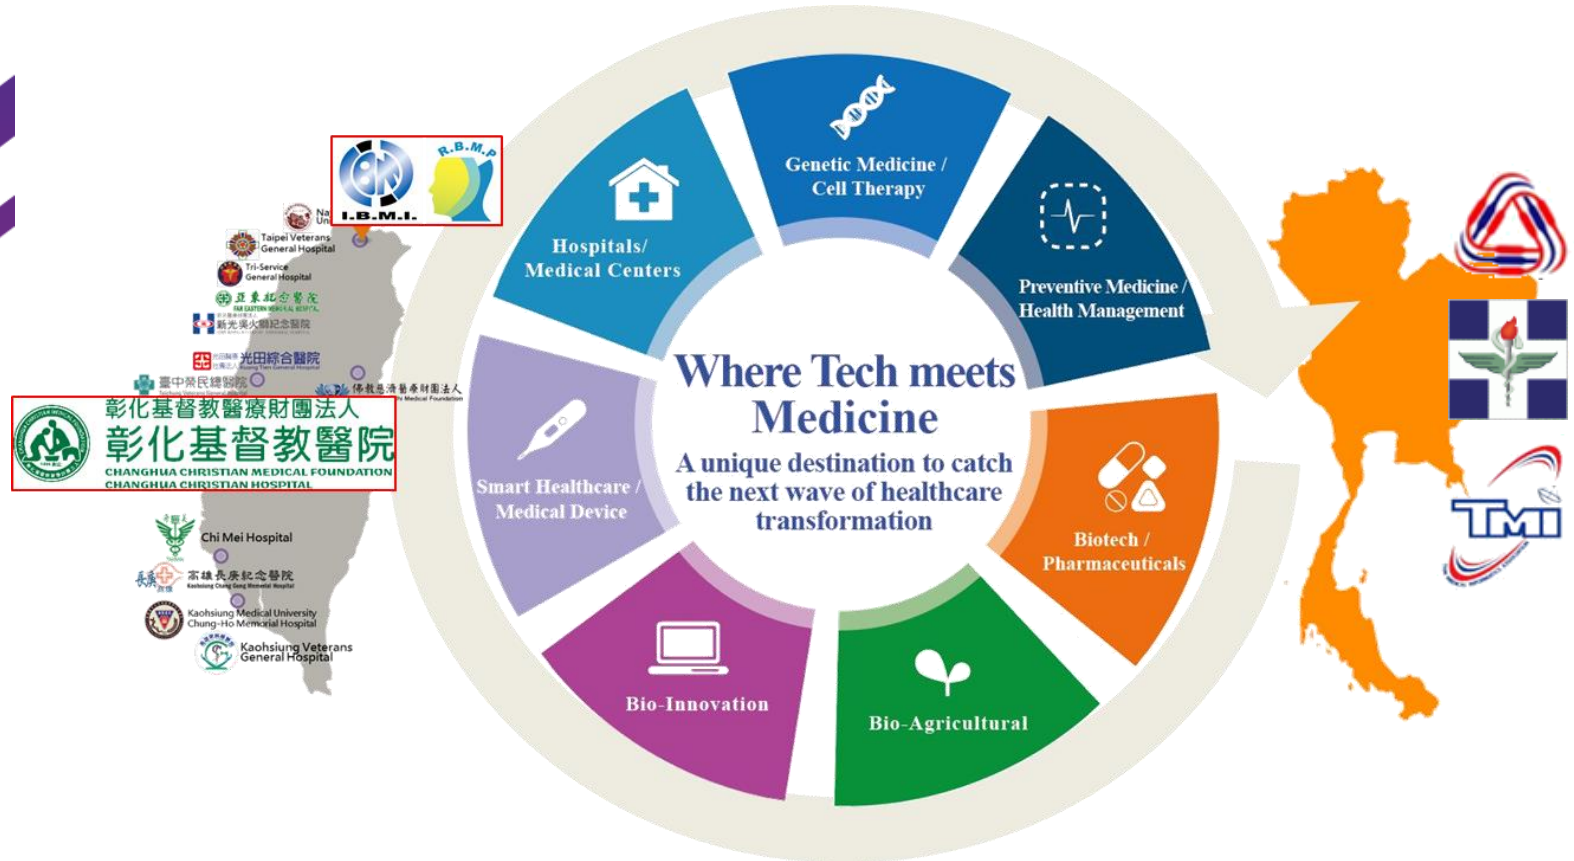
I.B.M.I.

R.B.M.P

Na Un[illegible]

Taipei Veterans General Hospital

Tri-Service General Hospital

亞東紀念醫院
FAR EASTERN MEMORIAL HOSPITAL

新光吳火獅紀念醫院

光田綜合醫院

臺中榮民總醫院

佛教慈濟醫療財團法人

彰化基督教醫療財團法人
彰化基督教醫院
CHANGHUA CHRISTIAN MEDICAL FOUNDATION
CHANGHUA CHRISTIAN HOSPITAL

Chi Mei Hospital

高雄長庚紀念醫院

Kaohsiung Medical University Chung-Ho Memorial Hospital

Kaohsiung Veterans General Hospital

Genetic Medicine / Cell Therapy

Hospitals/ Medical Centers

Preventive Medicine / Health Management

Where Tech meets Medicine

A unique destination to catch the next wave of healthcare transformation

Smart Healthcare / Medical Device

Biotech / Pharmaceuticals

Bio-Innovation

Bio-Agricultural

TMI